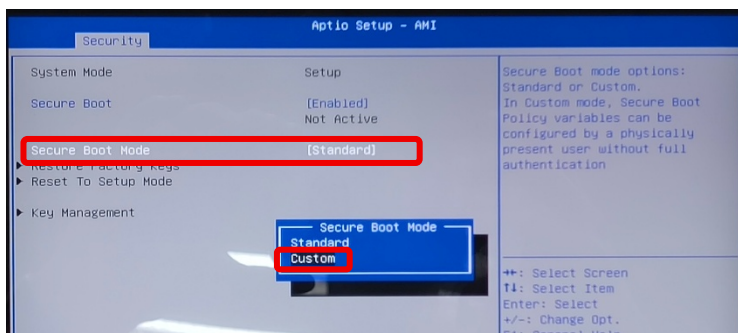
Aptio Setup - AMI

Security

System Mode Setup

Secure Boot [Enabled]
Not Active

Secure Boot Mode [Standard]
▶ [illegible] Factory Keys
▶ Reset To Setup Mode

▶ Key Management

Secure Boot Mode
Standard
Custom

Secure Boot mode options: Standard or Custom.
In Custom mode, Secure Boot Policy variables can be configured by a physically present user without full authentication

→←: Select Screen
↑↓: Select Item
Enter: Select
+/-: Change Opt.
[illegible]